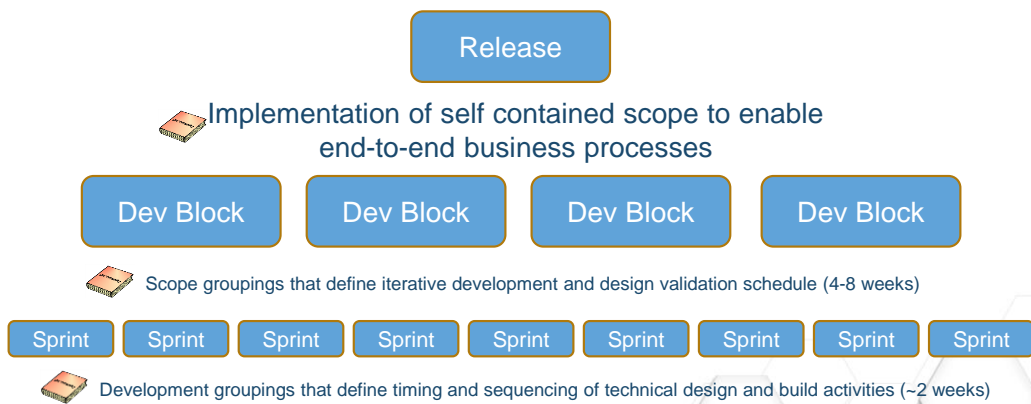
Release

Implementation of self contained scope to enable end-to-end business processes

Dev Block

Dev Block

Dev Block

Dev Block

Scope groupings that define iterative development and design validation schedule (4-8 weeks)

Sprint

Sprint

Sprint

Sprint

Sprint

Sprint

Sprint

Sprint

Sprint

Development groupings that define timing and sequencing of technical design and build activities (~2 weeks)